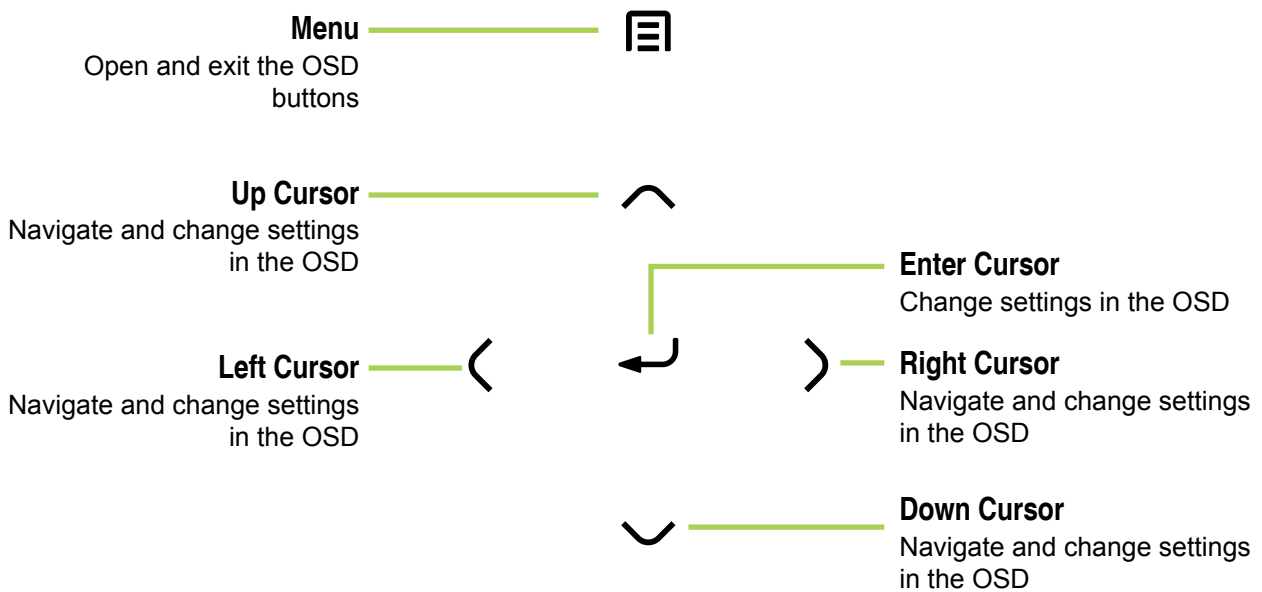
Menu
Open and exit the OSD buttons

Up Cursor
Navigate and change settings in the OSD

Enter Cursor
Change settings in the OSD

Left Cursor
Navigate and change settings in the OSD

Right Cursor
Navigate and change settings in the OSD

Down Cursor
Navigate and change settings in the OSD